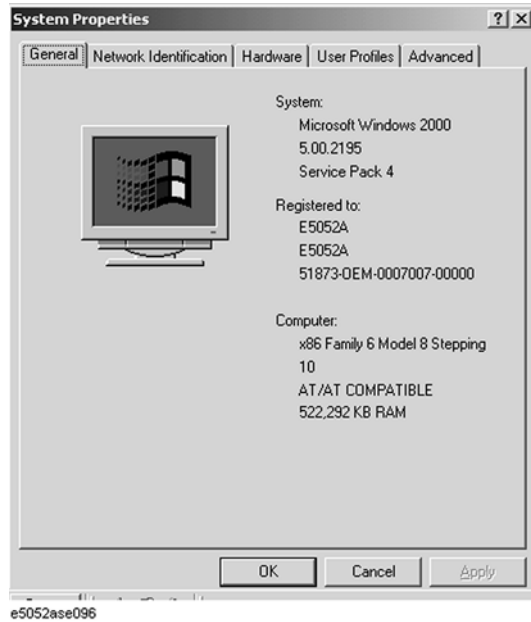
System Properties
?| X

General | Network Identification | Hardware | User Profiles | Advanced

System:
Microsoft Windows 2000
5.00.2195
Service Pack 4

Registered to:
E5052A
E5052A
51873-OEM-0007007-00000

Computer:
x86 Family 6 Model 8 Stepping 10
AT/AT COMPATIBLE
522,292 KB RAM

OK Cancel Apply

e5052ase096